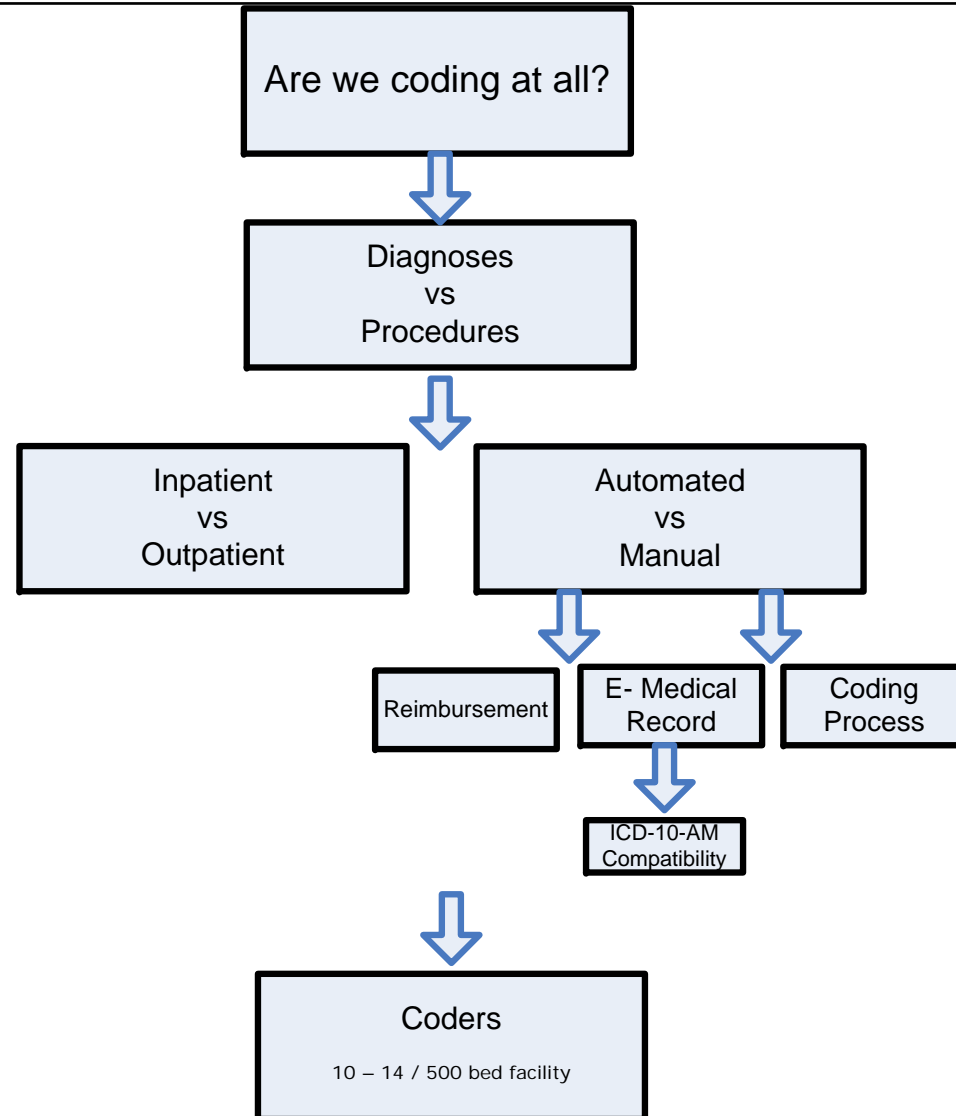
Are we coding at all?

Diagnoses
vs
Procedures

Inpatient
vs
Outpatient

Automated
vs
Manual

Reimbursement

E- Medical Record

Coding Process

ICD-10-AM Compatibility

Coders

10 – 14 / 500 bed facility